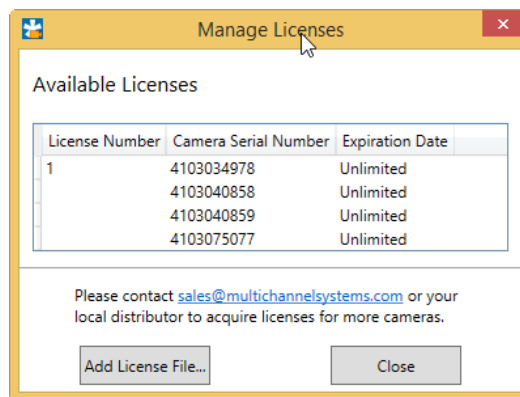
Manage Licenses

Available Licenses

| License Number | Camera Serial Number | Expiration Date |
|---|---|---|
| 1 | 4103034978 | Unlimited |
| | 4103040858 | Unlimited |
| | 4103040859 | Unlimited |
| | 4103075077 | Unlimited |

Please contact sales@multichannelsystems.com or your local distributor to acquire licenses for more cameras.

Add License File...

Close